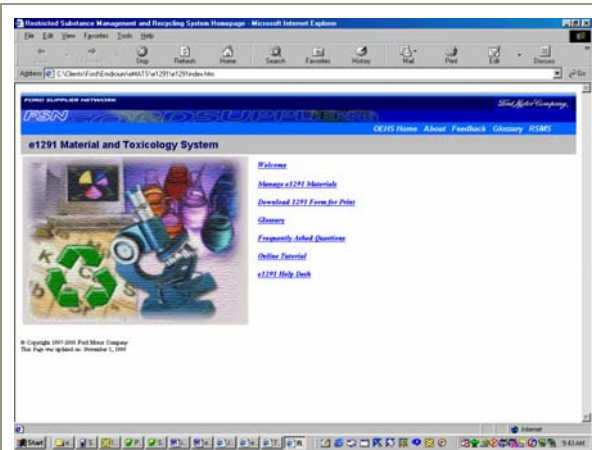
Restricted Substance Management and Recycling System Homepage - Microsoft Internet Explorer

File Edit View Favorites Tools Help

Back Forward Stop Refresh Home Search Favorites History Mail Print Edit Discuss

Address C:\Clients\Ford\Endoum\eMATS\e1291\e1291index.htm

Go

FORD SUPPLIER NETWORK

FSN FORDSUPPLIER

Ford Motor Company

OEHS Home About Feedback Glossary RSMS

e1291 Material and Toxicology System

Welcome

Manage e1291 Materials

Download 1291 Form for Print

Glossary

Frequently Asked Questions

Online Tutorial

e1291 Help Desk

© Copyright 1997-2000 Ford Motor Company
This Page was updated on: November 1, 2000

Internet

Start

9:43 AM